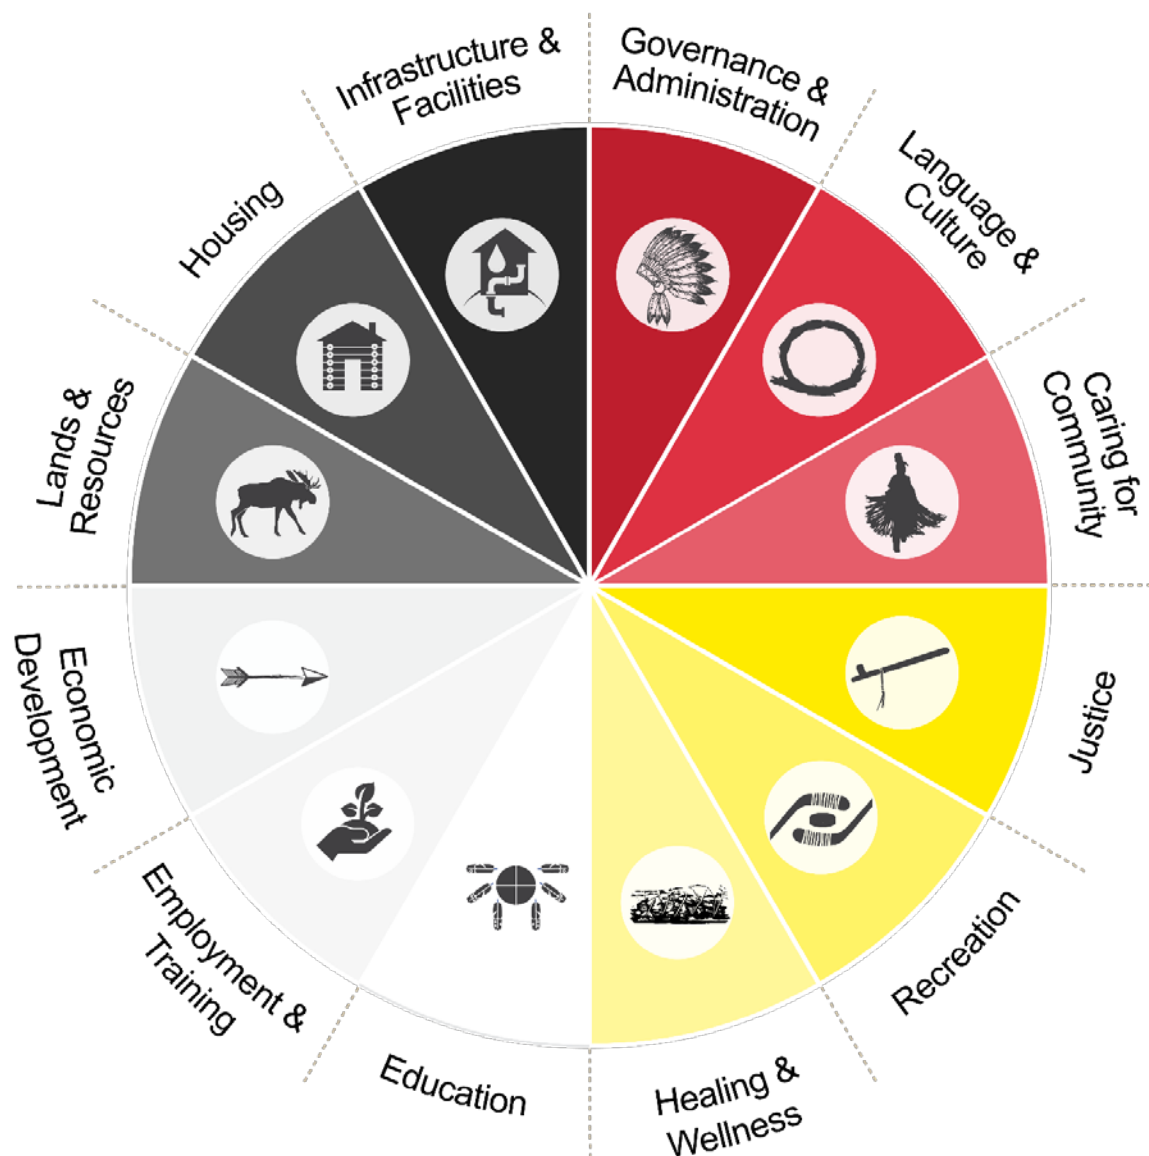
Governance & Administration

Language & Culture

Caring for Community

Justice

Recreation

Healing & Wellness

Education

Employment & Training

Economic Development

Lands & Resources

Housing

Infrastructure & Facilities